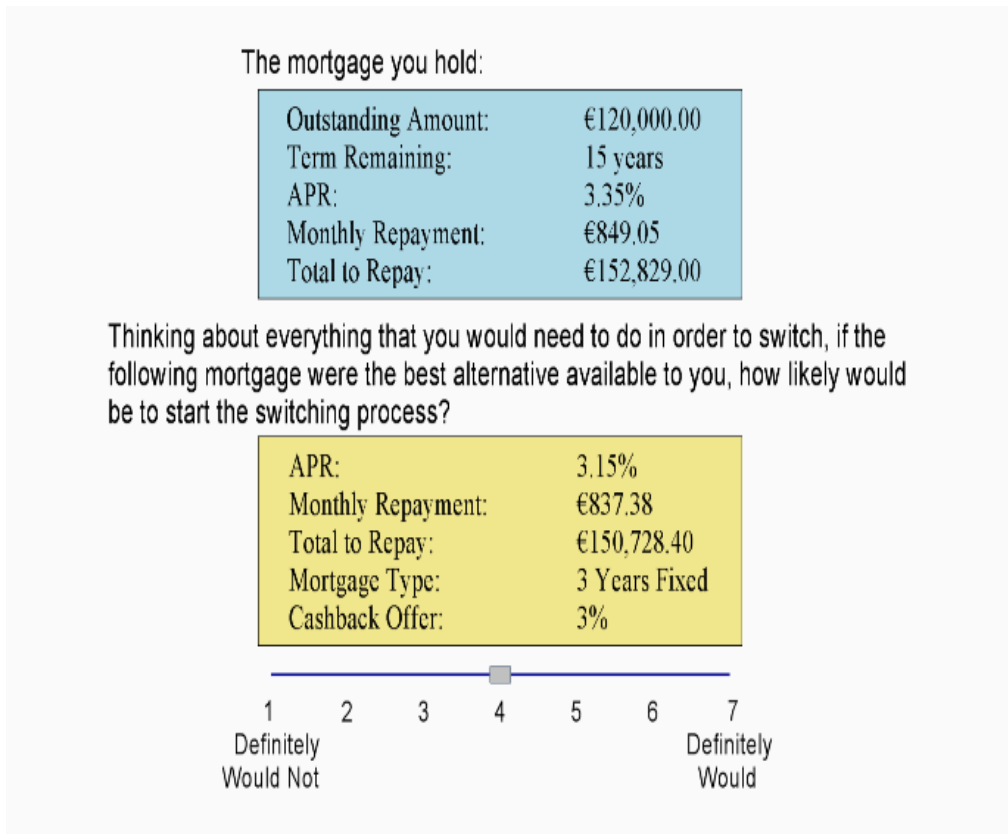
The mortgage you hold:

| | |
|---|---|
| Outstanding Amount: | €120,000.00 |
| Term Remaining: | 15 years |
| APR: | 3.35% |
| Monthly Repayment: | €849.05 |
| Total to Repay: | €152,829.00 |

Thinking about everything that you would need to do in order to switch, if the following mortgage were the best alternative available to you, how likely would be to start the switching process?

| | |
|---|---|
| APR: | 3.15% |
| Monthly Repayment: | €837.38 |
| Total to Repay: | €150,728.40 |
| Mortgage Type: | 3 Years Fixed |
| Cashback Offer: | 3% |

1 2 3 4 5 6 7
Definitely Would Not
Definitely Would